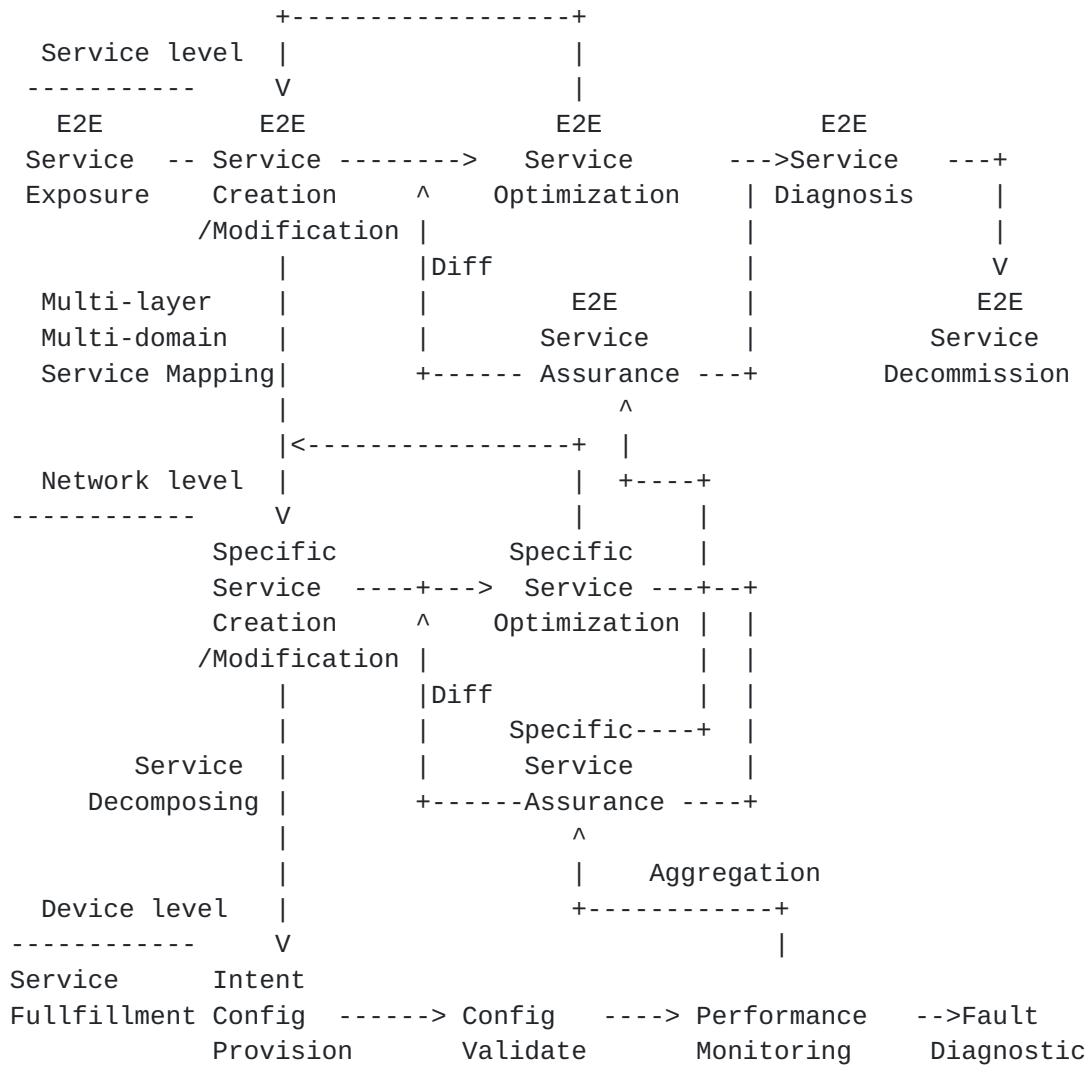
Service level

E2E Service Exposure -- E2E Service Creation /Modification --------> E2E Service Optimization ---> E2E Service Diagnosis ---+

Diff

Multi-layer Multi-domain Service Mapping

E2E Service Assurance

E2E Service Decommission

Network level

Specific Service Creation /Modification ----+---> Specific Service Optimization

Diff

Service Decomposing

Specific Service Assurance

Aggregation

Device level

Service Fullfillment

Intent Config Provision ------> Config Validate ----> Performance Monitoring -->Fault Diagnostic